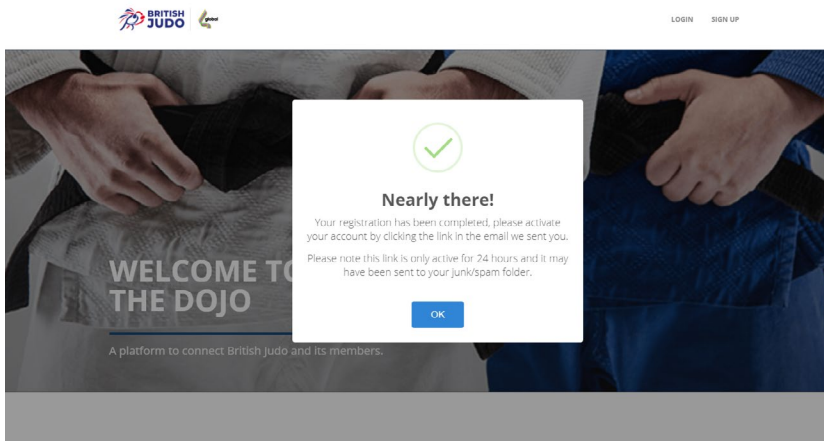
BRITISH JUDO

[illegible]

LOGIN SIGN UP

Nearly there!

Your registration has been completed, please activate your account by clicking the link in the email we sent you.

Please note this link is only active for 24 hours and it may have been sent to your junk/spam folder.

OK

WELCOME TO THE DOJO

A platform to connect British Judo and its members.